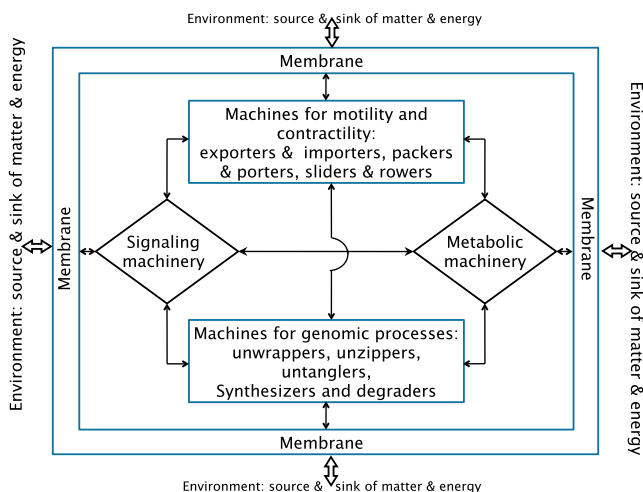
Environment: source & sink of matter & energy

Environment: source & sink of matter & energy

Environment: source & sink of matter & energy

Membrane

Membrane

Membrane

Machines for motility and contractility: exporters & importers, packers & porters, sliders & rowers

Signaling machinery

Metabolic machinery

Membrane

Machines for genomic processes: unwrappers, unzippers, untanglers, Synthesizers and degraders

Membrane

Environment: source & sink of matter & energy